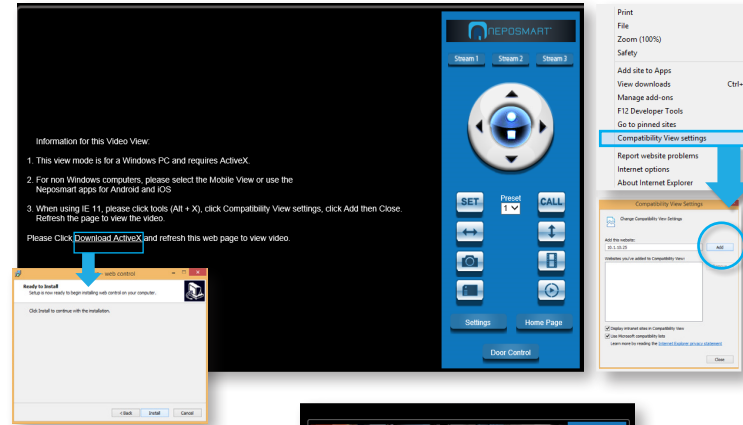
Information for this Video View:

1. This view mode is for a Windows PC and requires ActiveX.

2. For non Windows computers, please select the Mobile View or use the Neposmart apps for Android and iOS

3. When using IE 11, please click tools (Alt + X), click Compatibility View settings, click Add then Close. Refresh the page to view the video.

Please Click Download ActiveX and refresh this web page to view video.

NEPOSMART

Stream 1 Stream 2 Stream 3

SET Preset 1 CALL

Settings Home Page

Door Control

Print
File
Zoom (100%)
Safety
Add site to Apps
View downloads Ctrl+
Manage add-ons
F12 Developer Tools
Go to pinned sites
Compatibility View settings
Report website problems
Internet options
About Internet Explorer

Compatibility View Settings
Change Compatibility View Settings
Add this website:
10.1.10.25 Add
Websites you've added to Compatibility View:
Display intranet sites in Compatibility View
Use Microsoft compatibility lists
Learn more by reading the Internet Explorer privacy statement
Close

web control
Ready to Install
Setup is now ready to begin installing web control on your computer.
Click Install to continue with the installation.
< Back Install Cancel